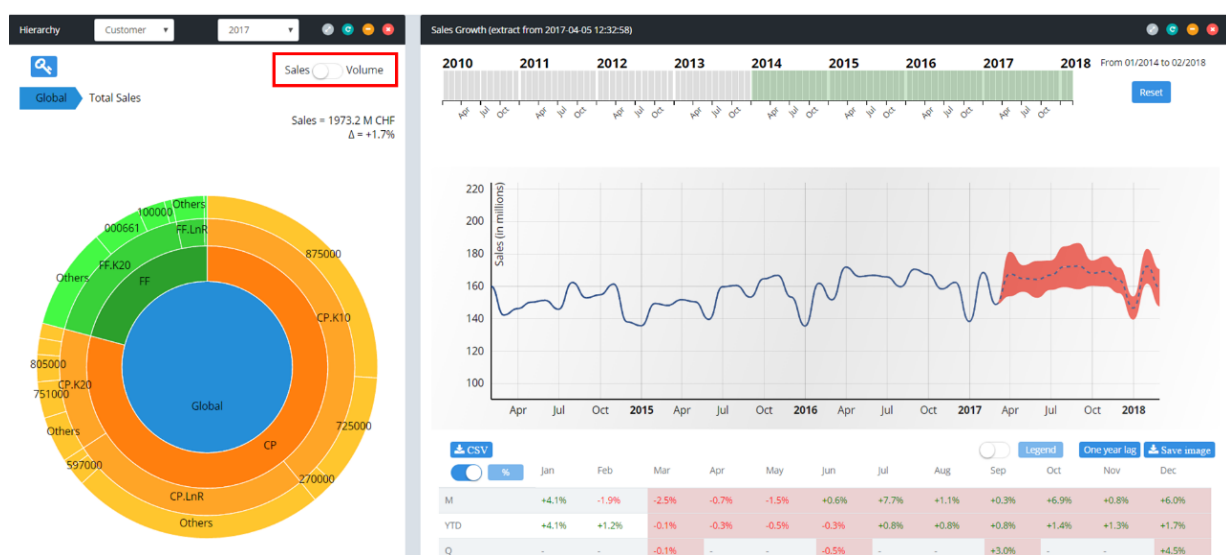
Hierarchy Customer 2017

Sales Volume

Global Total Sales

Sales = 1973.2 M CHF
Δ = +1.7%

Others
100000
000661
FF.LnR
FF.K20
Others
FF
875000
CP.K10
805000
CP.K20
751000
Global
Others
725000
CP
597000
270000
CP.LnR
Others

Sales Growth (extract from 2017-04-05 12:32:58)

2010 2011 2012 2013 2014 2015 2016 2017 2018 From 01/2014 to 02/2018

Apr Jul Oct Apr Jul Oct Apr Jul Oct Apr Jul Oct Apr Jul Oct Apr Jul Oct Apr Jul Oct Apr Jul Oct Apr Jul Oct

Reset

220
200
180
160
140
120
100
Sales (in millions)

Apr Jul Oct 2015 Apr Jul Oct 2016 Apr Jul Oct 2017 Apr Jul Oct 2018

CSV

Legend One year lag Save image

%

| | Jan | Feb | Mar | Apr | May | Jun | Jul | Aug | Sep | Oct | Nov | Dec |
|---|---|---|---|---|---|---|---|---|---|---|---|---|
| M | +4.1% | -1.9% | -2.5% | -0.7% | -1.5% | +0.6% | +7.7% | +1.1% | +0.3% | +6.9% | +0.8% | +6.0% |
| YTD | +4.1% | +1.2% | -0.1% | -0.3% | -0.5% | -0.3% | +0.8% | +0.8% | +0.8% | +1.4% | +1.3% | +1.7% |
| Q | - | - | -0.1% | - | - | -0.5% | - | - | +3.0% | - | - | +4.5% |